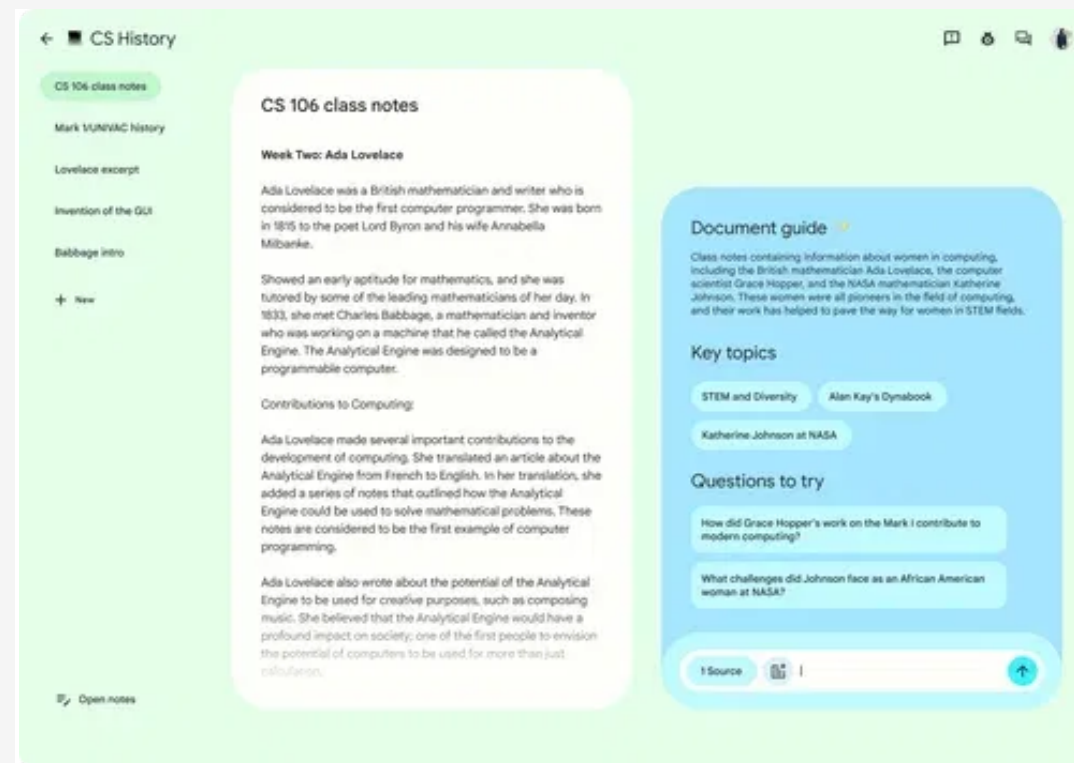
← CS History

CS 106 class notes

Mark 1/UNIVAC history

Lovelace excerpt

Invention of the GUI

Babbage intro

+ New

Open notes

CS 106 class notes

Week Two: Ada Lovelace

Ada Lovelace was a British mathematician and writer who is considered to be the first computer programmer. She was born in 1815 to the poet Lord Byron and his wife Annabella Milbanke.

Showed an early aptitude for mathematics, and she was tutored by some of the leading mathematicians of her day. In 1833, she met Charles Babbage, a mathematician and inventor who was working on a machine that he called the Analytical Engine. The Analytical Engine was designed to be a programmable computer.

Contributions to Computing:

Ada Lovelace made several important contributions to the development of computing. She translated an article about the Analytical Engine from French to English. In her translation, she added a series of notes that outlined how the Analytical Engine could be used to solve mathematical problems. These notes are considered to be the first example of computer programming.

Ada Lovelace also wrote about the potential of the Analytical Engine to be used for creative purposes, such as composing music. She believed that the Analytical Engine would have a profound impact on society; one of the first people to envision the potential of computers to be used for more than just calculation.

Document guide

Class notes containing information about women in computing, including the British mathematician Ada Lovelace, the computer scientist Grace Hopper, and the NASA mathematician Katherine Johnson. These women were all pioneers in the field of computing, and their work has helped to pave the way for women in STEM fields.

Key topics

STEM and Diversity

Alan Kay's Dynabook

Katherine Johnson at NASA

Questions to try

How did Grace Hopper's work on the Mark I contribute to modern computing?

What challenges did Johnson face as an African American woman at NASA?

1 Source